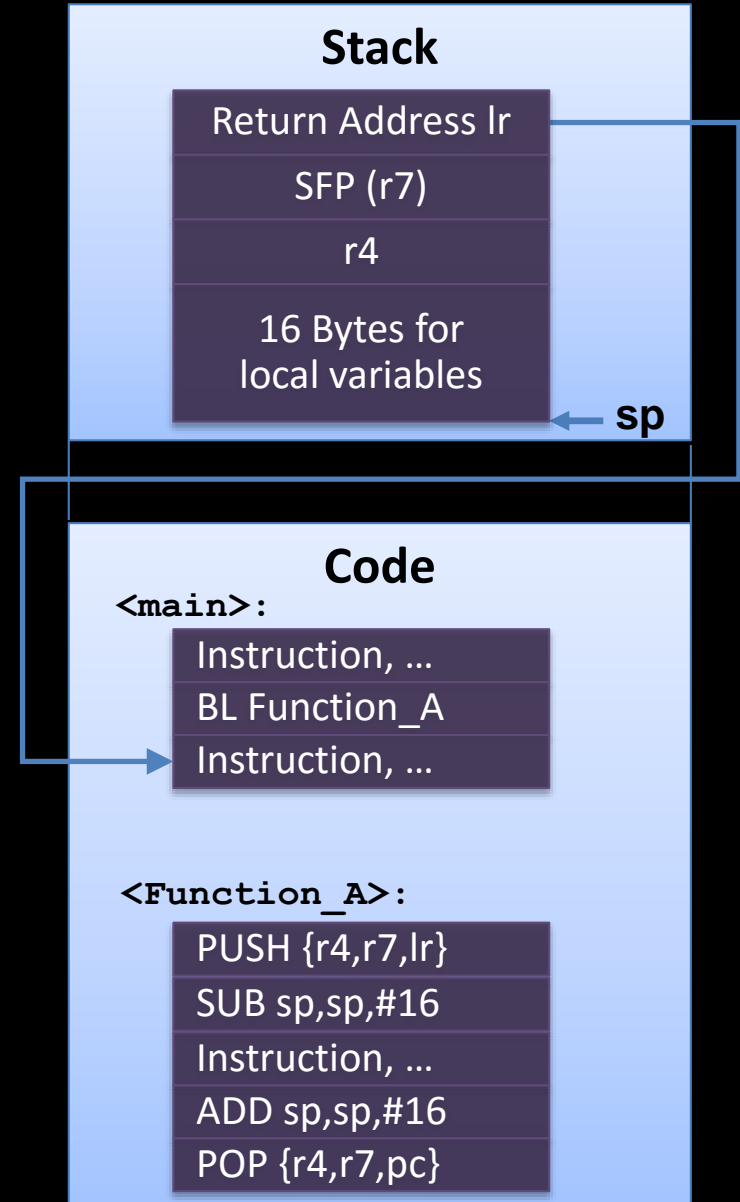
Stack

Return Address lr

SFP (r7)

r4

16 Bytes for local variables

sp

Code

<main>:

Instruction, …

BL Function_A

Instruction, …

<Function_A>:

PUSH {r4,r7,lr}

SUB sp,sp,#16

Instruction, …

ADD sp,sp,#16

POP {r4,r7,pc}